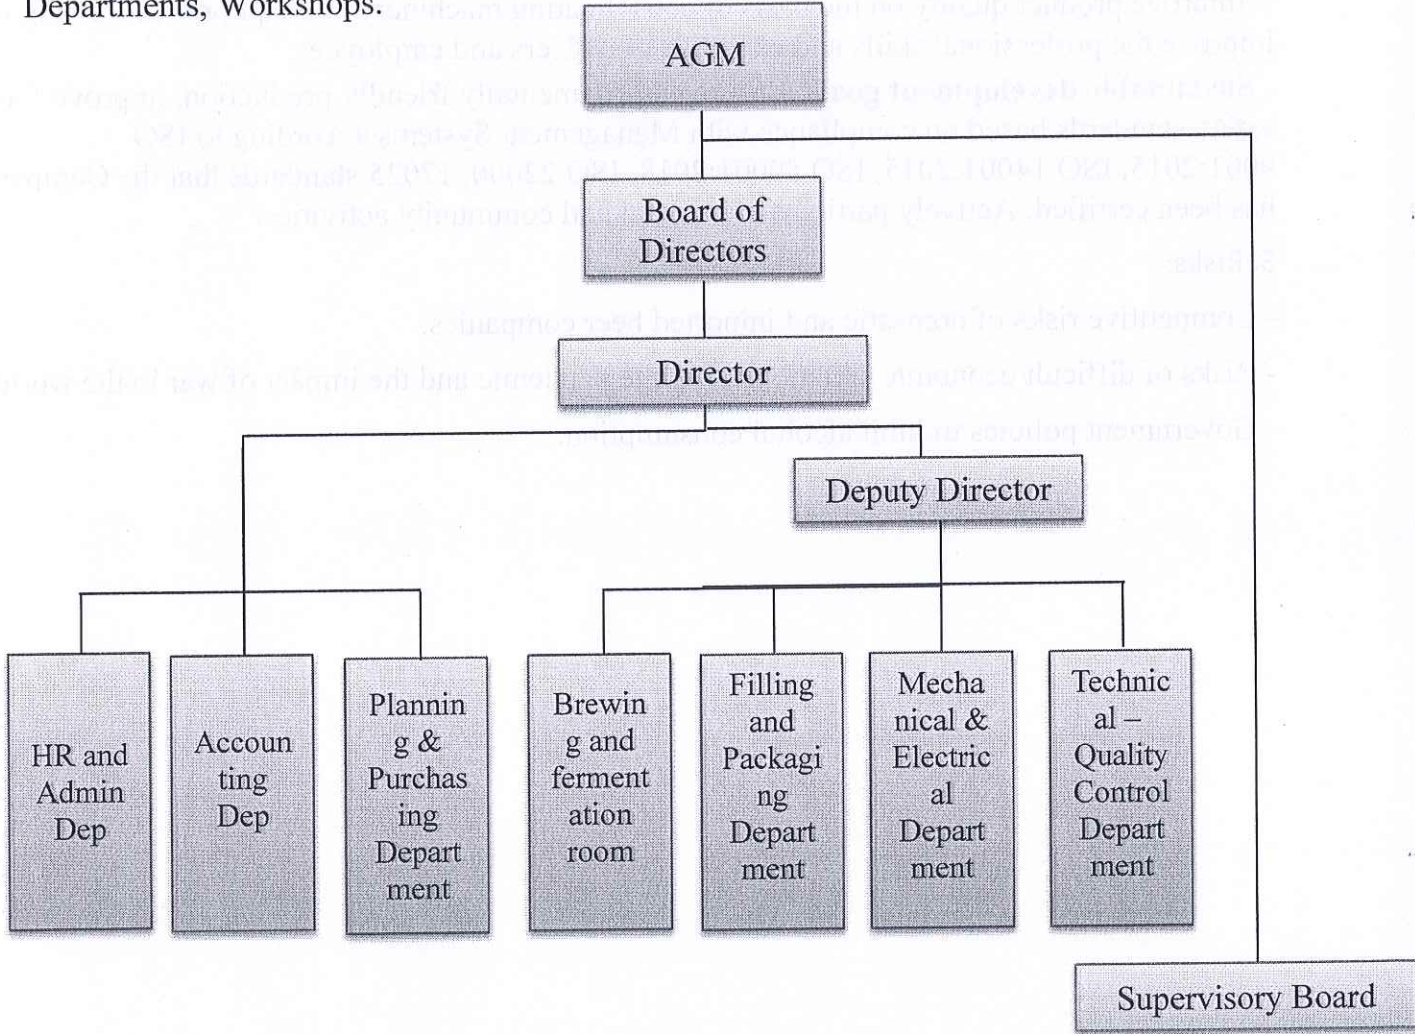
Departments, Workshops.

AGM

Board of Directors

Director

Deputy Director

HR and Admin Dep

Accounting Dep

Planning & Purchasing Department

Brewing and fermentation room

Filling and Packaging Department

Mechanical & Electrical Department

Technical – Quality Control Department

Supervisory Board